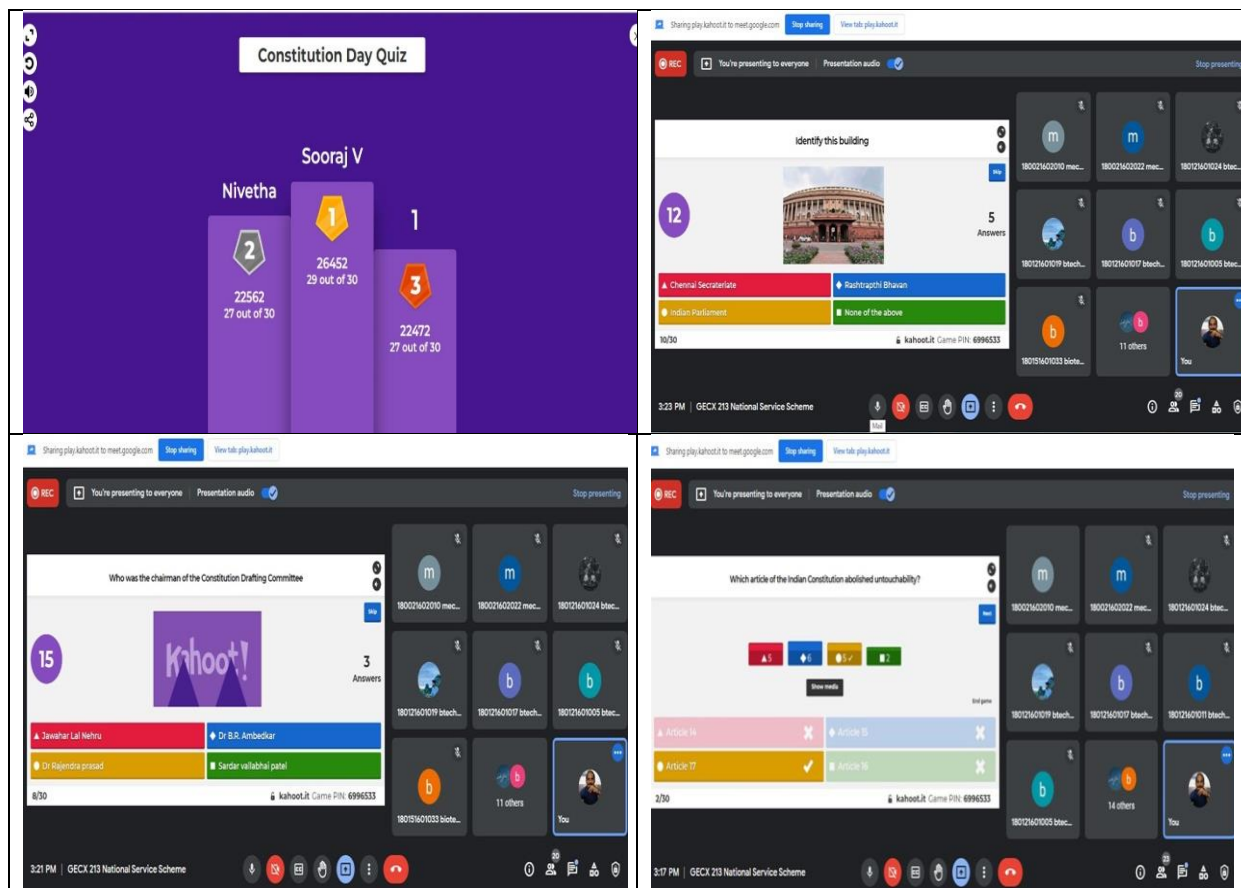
Constitution Day Quiz

Sooraj V
Nivetha
1

2
22562
27 out of 30

1
26452
29 out of 30

3
22472
27 out of 30

Sharing play.kahoot.it to meet.google.com Stop sharing View tab: play.kahoot.it

REC You're presenting to everyone Presentation audio Stop presenting

Identify this building

12

Skip

5
Answers

Chennai Secreteriate
Rashtrapthi Bhavan
Indian Parliament
None of the above

10/30 kahoot.it Game PIN: 6996533

m 180021602010 mec...
m 180021602022 mec...
180121601024 btec...
180121601019 btech...
b 180121601017 btech...
b 180121601005 btec...
b 180151601033 biote...
11 others
You

3:23 PM | GECX 213 National Service Scheme

20

Sharing play.kahoot.it to meet.google.com Stop sharing View tab: play.kahoot.it

REC You're presenting to everyone Presentation audio Stop presenting

Who was the chairman of the Constitution Drafting Committee

15

Skip

Kahoot!

3
Answers

Jawahar Lal Nehru
Dr B.R. Ambedkar
Dr Rajendra prasad
Sardar vallabhai patel

8/30 kahoot.it Game PIN: 6996533

m 180021602010 mec...
m 180021602022 mec...
180121601024 btec...
180121601019 btech...
b 180121601017 btech...
b 180121601005 btec...
b 180151601033 biote...
11 others
You

3:21 PM | GECX 213 National Service Scheme

20

Sharing play.kahoot.it to meet.google.com Stop sharing View tab: play.kahoot.it

REC You're presenting to everyone Presentation audio Stop presenting

Which article of the Indian Constitution abolished untouchability?

Next

5 6 5 2

Show media

End game

Article 14
Article 15
Article 17
Article 16

2/30 kahoot.it Game PIN: 6996533

m 180021602010 mec...
m 180021602022 mec...
180121601024 btec...
180121601019 btech...
b 180121601017 btech...
b 180121601011 btech...
b 180121601005 btec...
14 others
You

3:17 PM | GECX 213 National Service Scheme

23